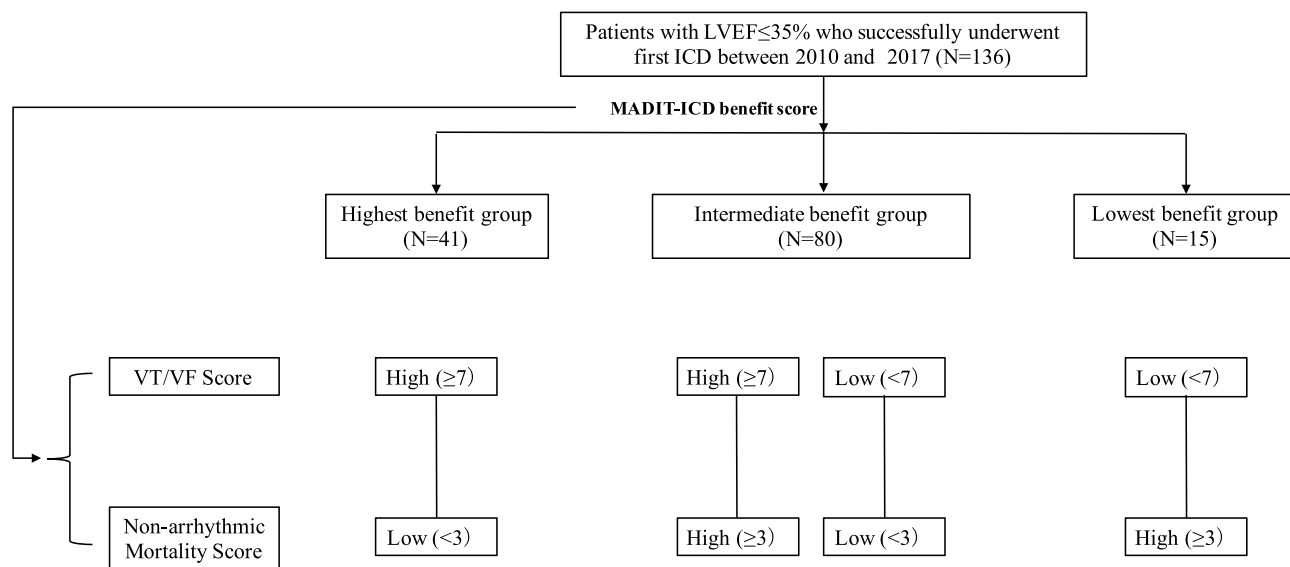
Patients with LVEF≤35% who successfully underwent first ICD between 2010 and 2017 (N=136)

MADIT-ICD benefit score

Highest benefit group (N=41)

Intermediate benefit group (N=80)

Lowest benefit group (N=15)

VT/VF Score

Non-arrhythmic Mortality Score

High (≥7)

Low (<3)

High (≥7)

High (≥3)

Low (<7)

Low (<3)

Low (<7)

High (≥3)